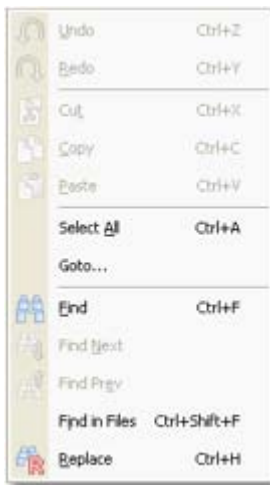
| | |
|---|---|
| Undo | Ctrl+Z |
| Redo | Ctrl+Y |
| Cut | Ctrl+X |
| Copy | Ctrl+C |
| Paste | Ctrl+V |
| Select All | Ctrl+A |
| Goto... | |
| Find | Ctrl+F |
| Find Next | |
| Find Prev | |
| Find in Files | Ctrl+Shift+F |
| Replace | Ctrl+H |